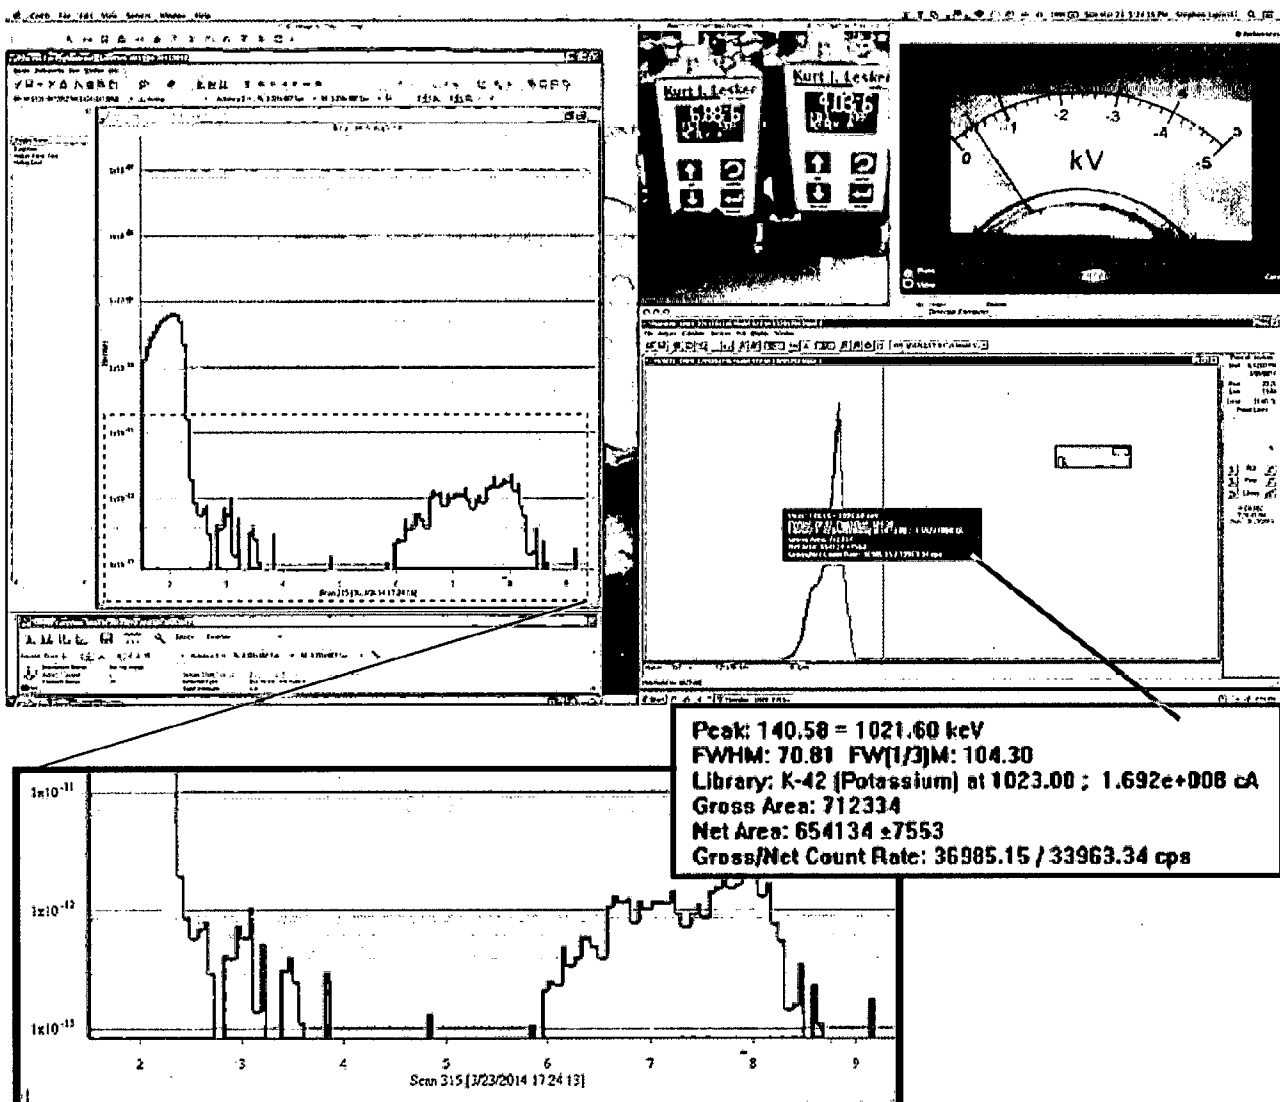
Kurt J. Lesker
Kurt J. Lesker

0
-1
-2
-3
-4
-5
kV

Peak: 140.58 = 1021.60 keV
FWHM: 70.81 FW[1/3]M: 104.30
Library: K-42 (Potassium) at 1023.00 ; 1.692e+008 cA
Gross Area: 712334
Net Area: 654134 ±7553
Gross/Net Count Rate: 36985.15 / 33963.34 cps

1x10$^{-11}$
1x10$^{-12}$
1x10$^{-13}$
2
3
4
5
6
7
8
9
Scan 315 [3/23/2014 17:24:13]